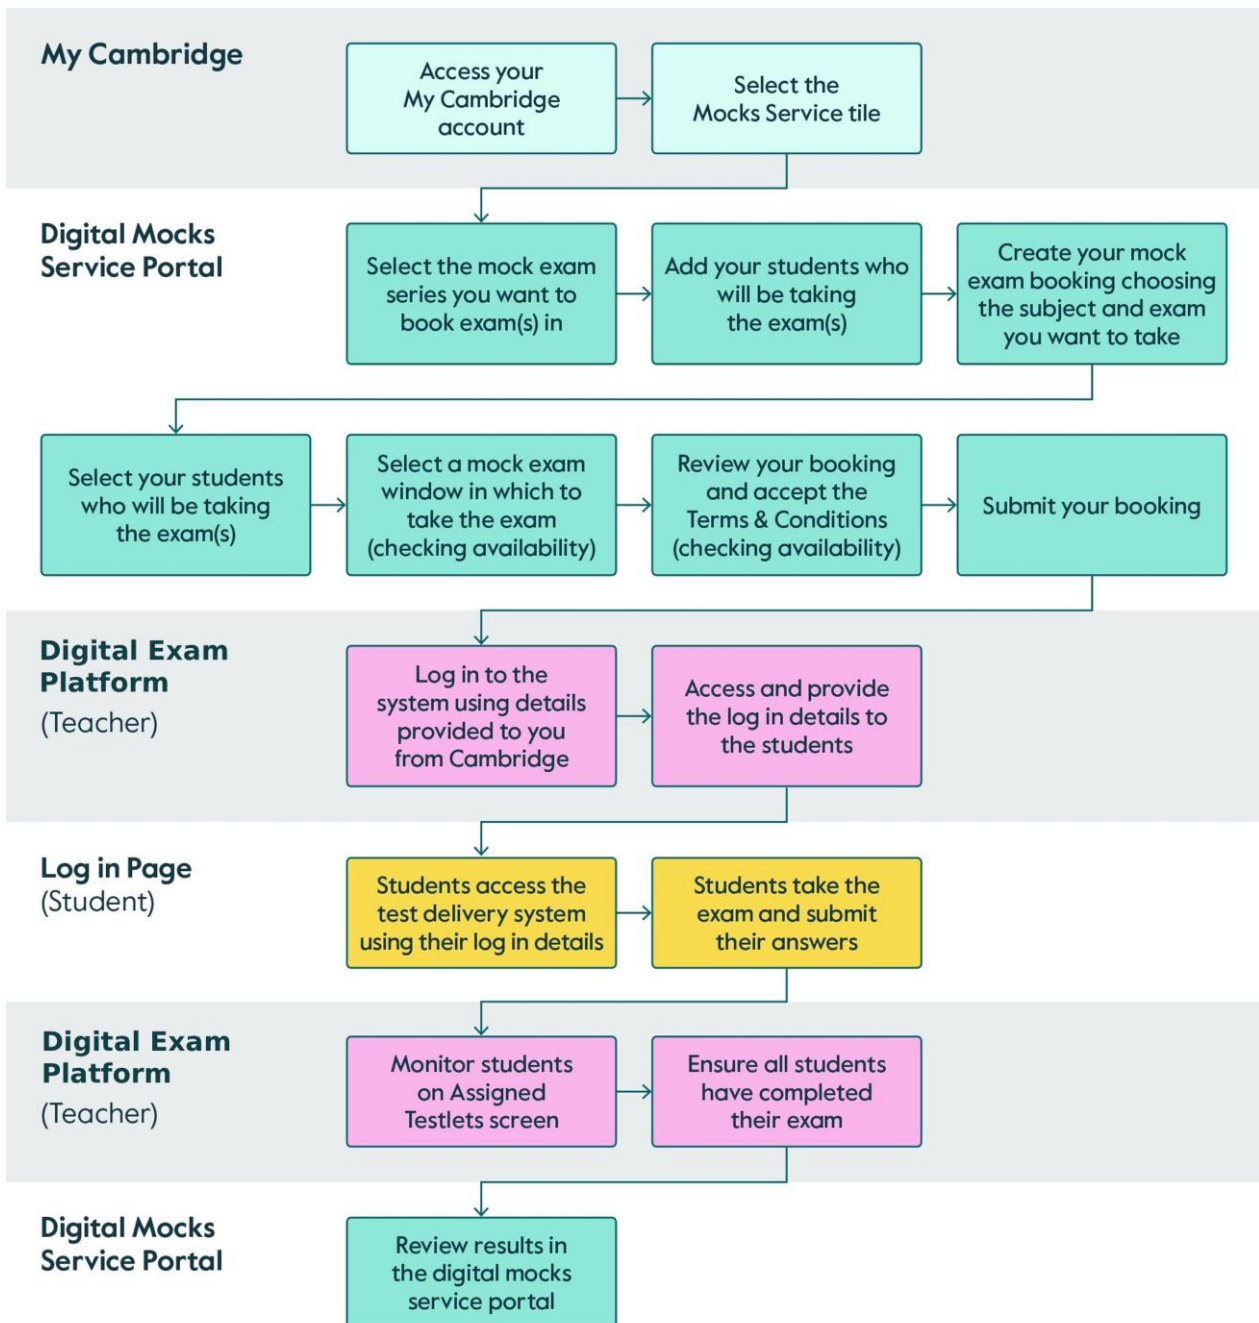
My Cambridge

Access your My Cambridge account

Select the Mocks Service tile

Digital Mocks Service Portal

Select the mock exam series you want to book exam(s) in

Add your students who will be taking the exam(s)

Create your mock exam booking choosing the subject and exam you want to take

Select your students who will be taking the exam(s)

Select a mock exam window in which to take the exam (checking availability)

Review your booking and accept the Terms & Conditions (checking availability)

Submit your booking

Digital Exam Platform (Teacher)

Log in to the system using details provided to you from Cambridge

Access and provide the log in details to the students

Log in Page (Student)

Students access the test delivery system using their log in details

Students take the exam and submit their answers

Digital Exam Platform (Teacher)

Monitor students on Assigned Testlets screen

Ensure all students have completed their exam

Digital Mocks Service Portal

Review results in the digital mocks service portal